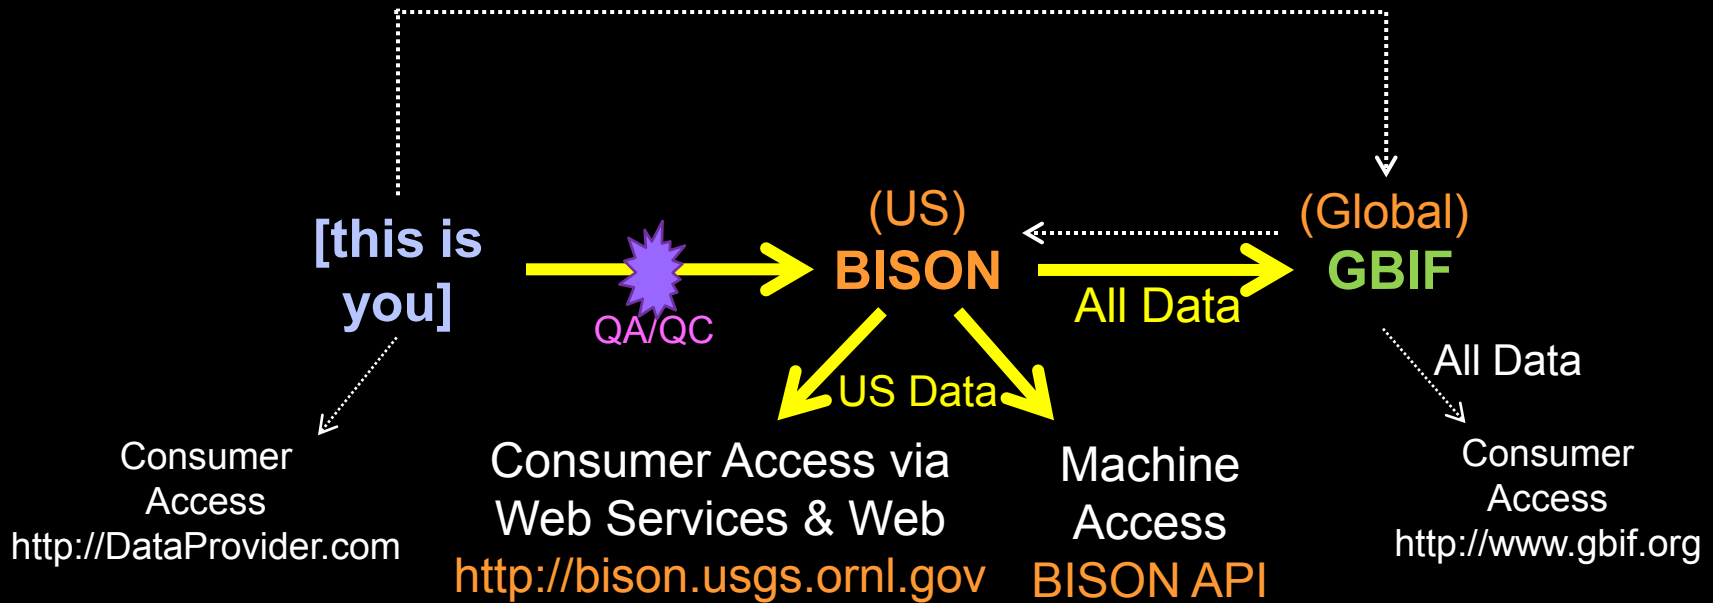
[this is you]

QA/QC

(US)
BISON

(Global)
GBIF

All Data

US Data

All Data

Consumer Access
http://DataProvider.com

Consumer Access via Web Services & Web
http://bison.usgs.ornl.gov

Machine Access
BISON API

Consumer Access
http://www.gbif.org